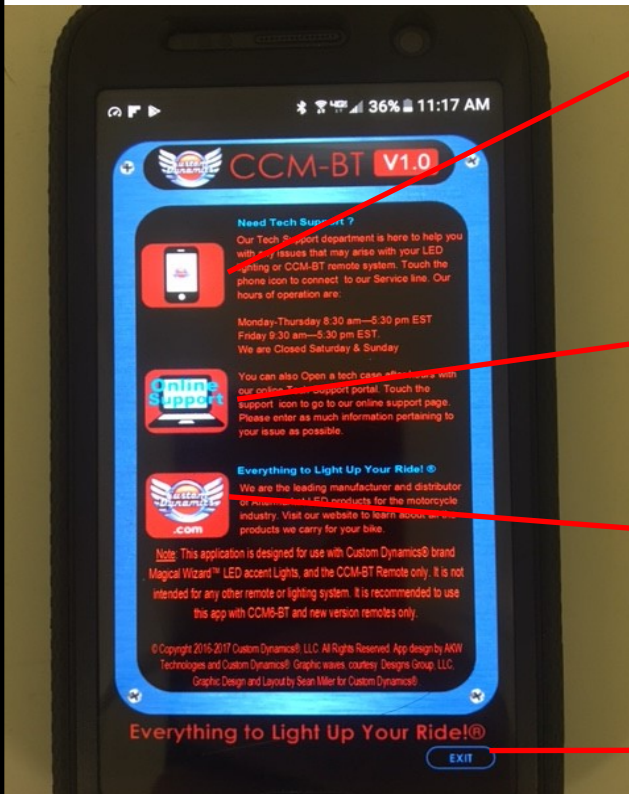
36% 11:17 AM

CCM-BT V1.0

Need Tech Support ?

Our Tech Support department is here to help you with any issues that may arise with your LED lighting or CCM-BT remote system. Touch the phone icon to connect to our Service line. Our hours of operation are:

Monday-Thursday 8:30 am—5:30 pm EST
Friday 9:30 am—5:30 pm EST.
We are Closed Saturday & Sunday

Online Support

You can also Open a tech case after hours with our online Tech Support portal. Touch the support icon to go to our online support page. Please enter as much information pertaining to your issue as possible.

Everything to Light Up Your Ride! ®

We are the leading manufacturer and distributor of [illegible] LED products for the motorcycle industry. Visit our website to learn about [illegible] products we carry for your bike.

.com

Note: This application is designed for use with Custom Dynamics® brand Magical Wizard™ LED accent Lights, and the CCM-BT Remote only. It is not intended for any other remote or lighting system. It is recommended to use this app with CCM6-BT and new version remotes only.

© Copyright 2016-2017 Custom Dynamics®, LLC. All Rights Reserved. App design by AKW Technologies and Custom Dynamics®. Graphic waves, courtesy Designs Group, LLC. Graphic Design and Layout by Sean Miller for Custom Dynamics®

Everything to Light Up Your Ride!®

EXIT